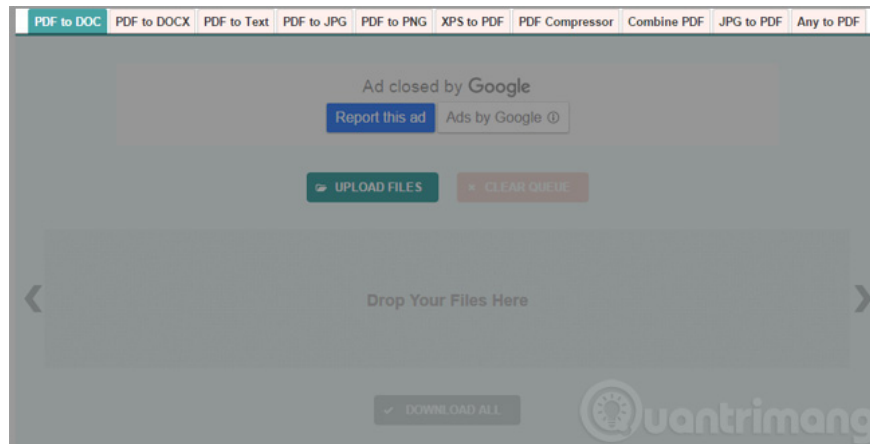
PDF to DOC | PDF to DOCX | PDF to Text | PDF to JPG | PDF to PNG | XPS to PDF | PDF Compressor | Combine PDF | JPG to PDF | Any to PDF

Ad closed by Google

Report this ad | Ads by Google ⓘ

UPLOAD FILES

CLEAR QUEUE

Drop Your Files Here

DOWNLOAD ALL

Quantrimang